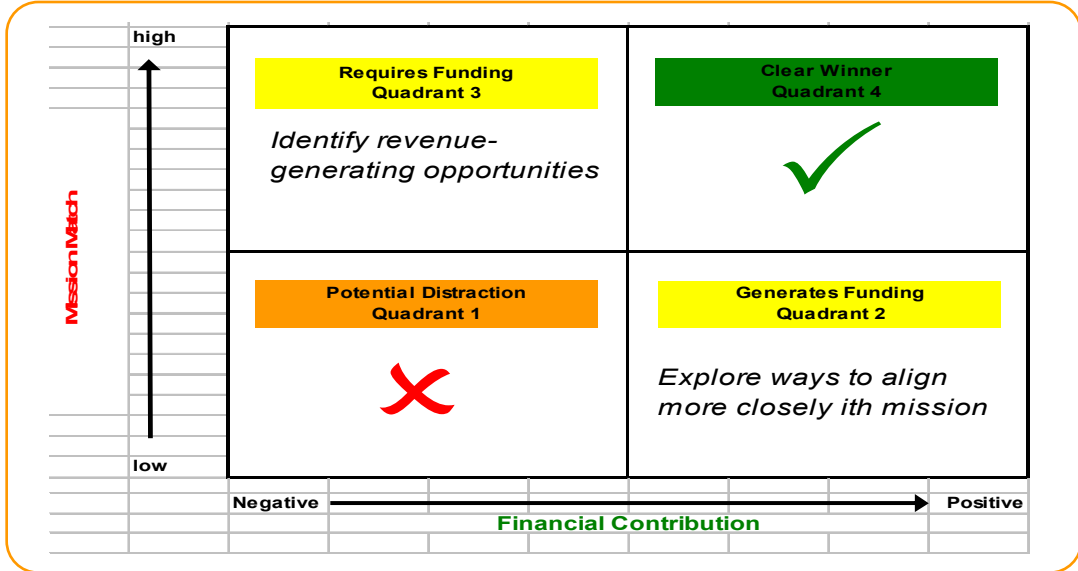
Mission Match

high

low

Requires Funding
Quadrant 3

Identify revenue-generating opportunities

Clear Winner
Quadrant 4

Potential Distraction
Quadrant 1

Generates Funding
Quadrant 2

Explore ways to align more closely ith mission

Negative

Positive

Financial Contribution